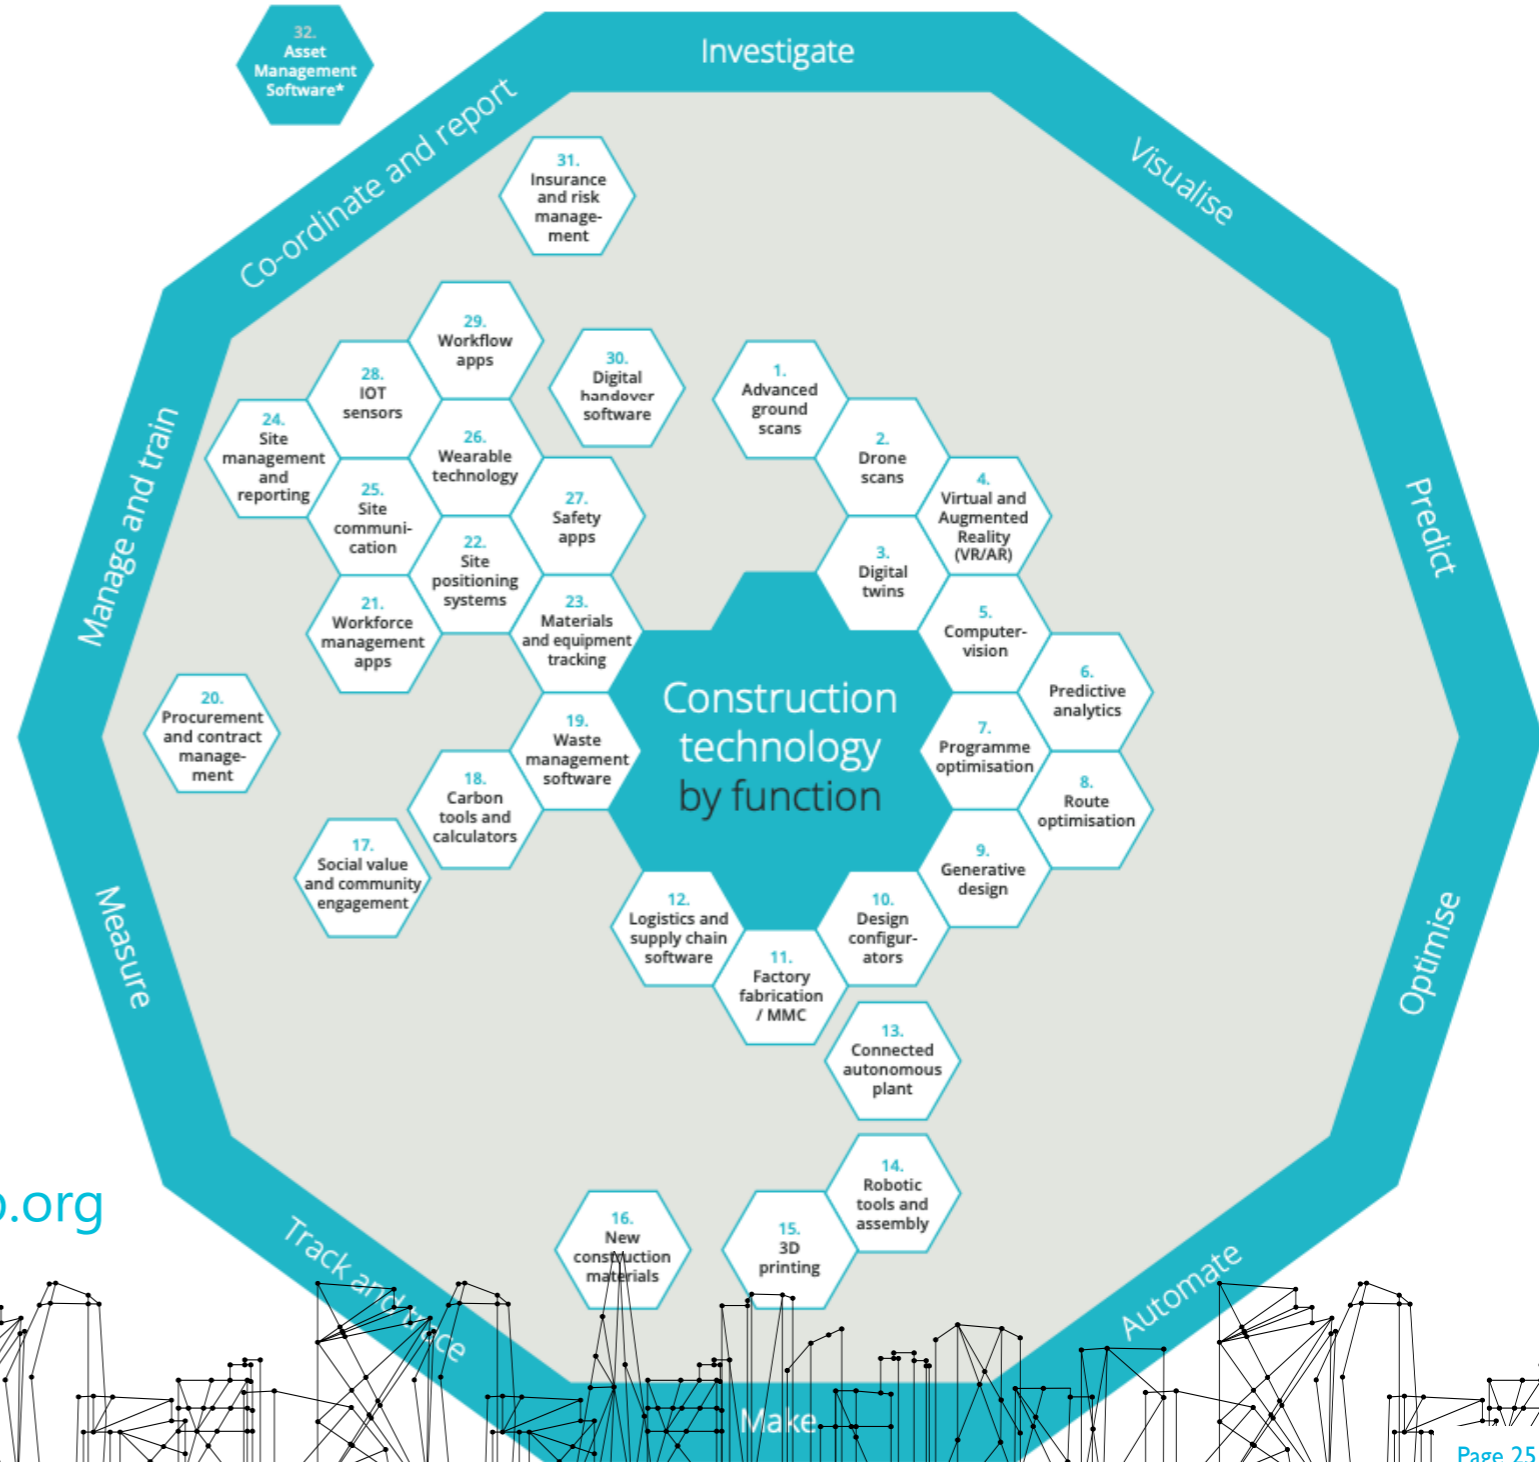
32.
Asset Management Software*

Investigate

Visualise

Predict

Optimise

Automate

Make

Track and trace

Measure

Manage and train

Co-ordinate and report

Construction technology by function

1.
Advanced ground scans

2.
Drone scans

3.
Digital twins

4.
Virtual and Augmented Reality (VR/AR)

5.
Computer-vision

6.
Predictive analytics

7.
Programme optimisation

8.
Route optimisation

9.
Generative design

10.
Design configur-ators

11.
Factory fabrication / MMC

12.
Logistics and supply chain software

13.
Connected autonomous plant

14.
Robotic tools and assembly

15.
3D printing

16.
New construction materials

17.
Social value and community engagement

18.
Carbon tools and calculators

19.
Waste management software

20.
Procurement and contract manage-ment

21.
Workforce management apps

22.
Site positioning systems

23.
Materials and equipment tracking

24.
Site management and reporting

25.
Site communi-cation

26.
Wearable technology

27.
Safety apps

28.
IOT sensors

29.
Workflow apps

30.
Digital handover software

31.
Insurance and risk manage-ment

.org

Page 25